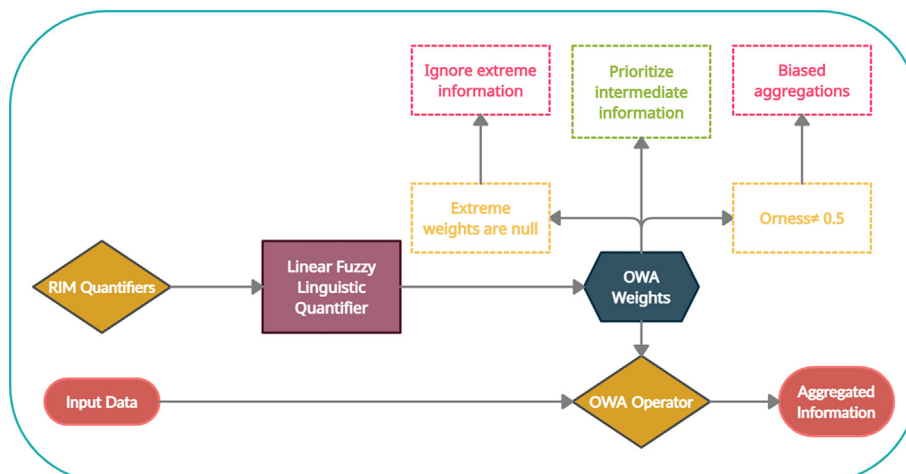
Ignore extreme information

Prioritize intermediate information

Biased aggregations

Extreme weights are null

Orness≠ 0.5

RIM Quantifiers

Linear Fuzzy Linguistic Quantifier

OWA Weights

Input Data

OWA Operator

Aggregated Information